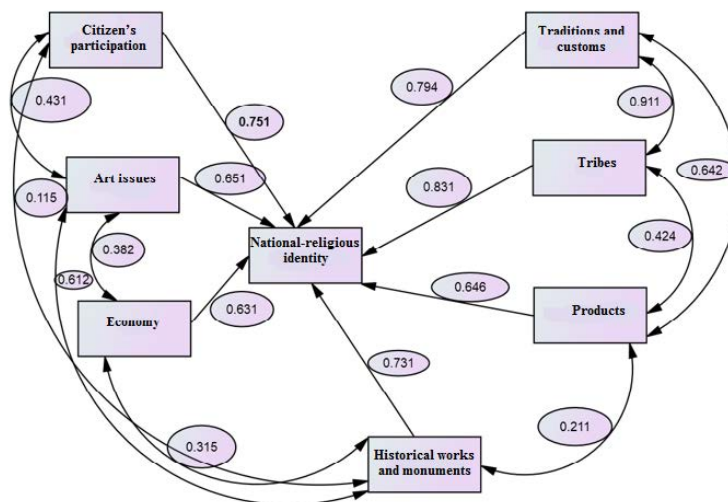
Citizen's participation

Traditions and customs

0.431

0.794

0.751

0.911

Art issues

0.651

Tribes

0.642

0.115

0.831

National-religious identity

0.382

0.424

0.612

0.646

Economy

0.631

Products

0.731

0.211

0.315

Historical works and monuments